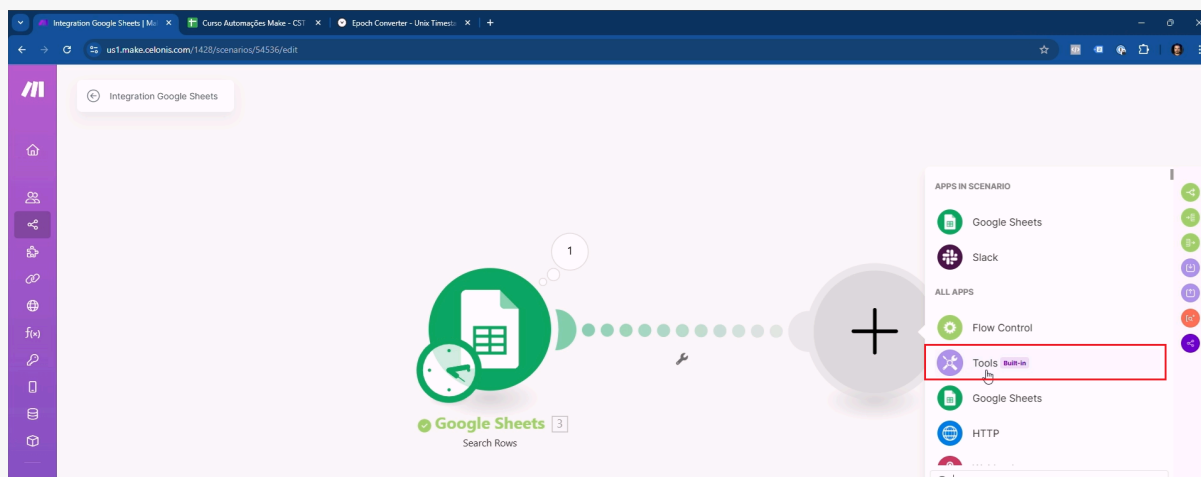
Integration Google Sheets | Ma ×
Curso Automações Make - CST ×
Epoch Converter - Unix Timest ×
+

us1.make.celonis.com/1428/scenarios/54536/edit

Integration Google Sheets

1

Google Sheets 3
Search Rows

APPS IN SCENARIO
Google Sheets
Slack
ALL APPS
Flow Control
Tools Built-in
Google Sheets
HTTP